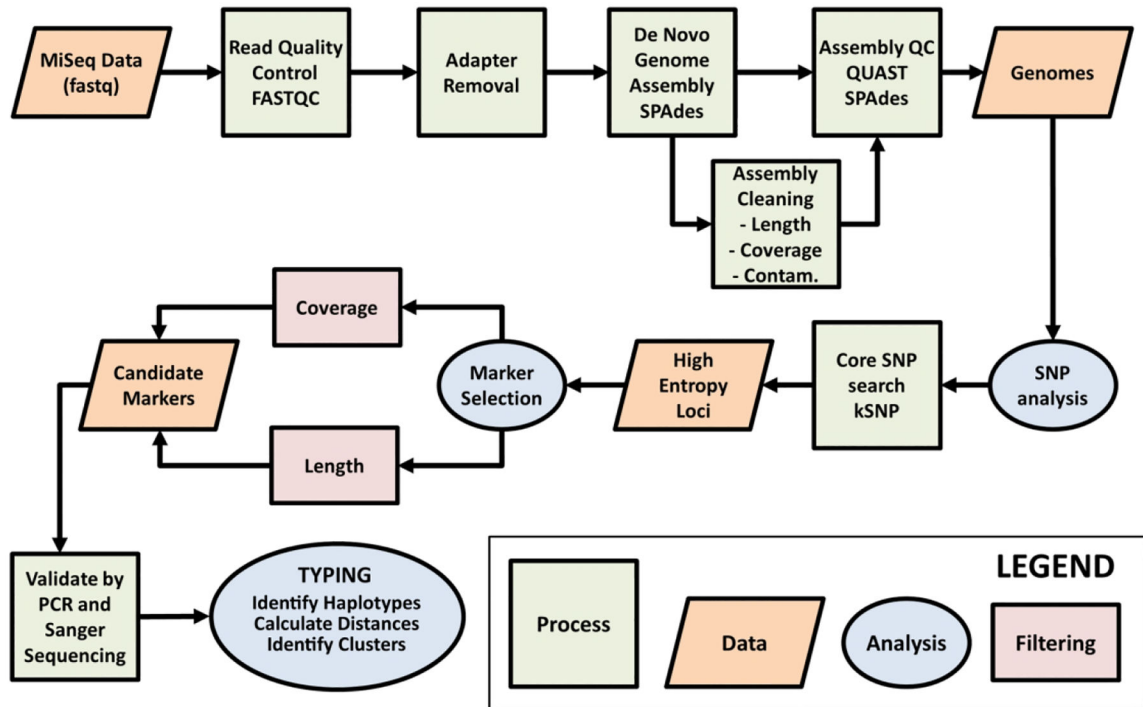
MiSeq Data (fastq)

Read Quality Control FASTQC

Adapter Removal

De Novo Genome Assembly SPAdes

Assembly QC QUAST SPAdes

Genomes

Assembly Cleaning
- Length
- Coverage
- Contam.

Coverage

Candidate Markers

Marker Selection

High Entropy Loci

Core SNP search kSNP

SNP analysis

Length

Validate by PCR and Sanger Sequencing

TYPING
Identify Haplotypes
Calculate Distances
Identify Clusters

LEGEND

Process

Data

Analysis

Filtering